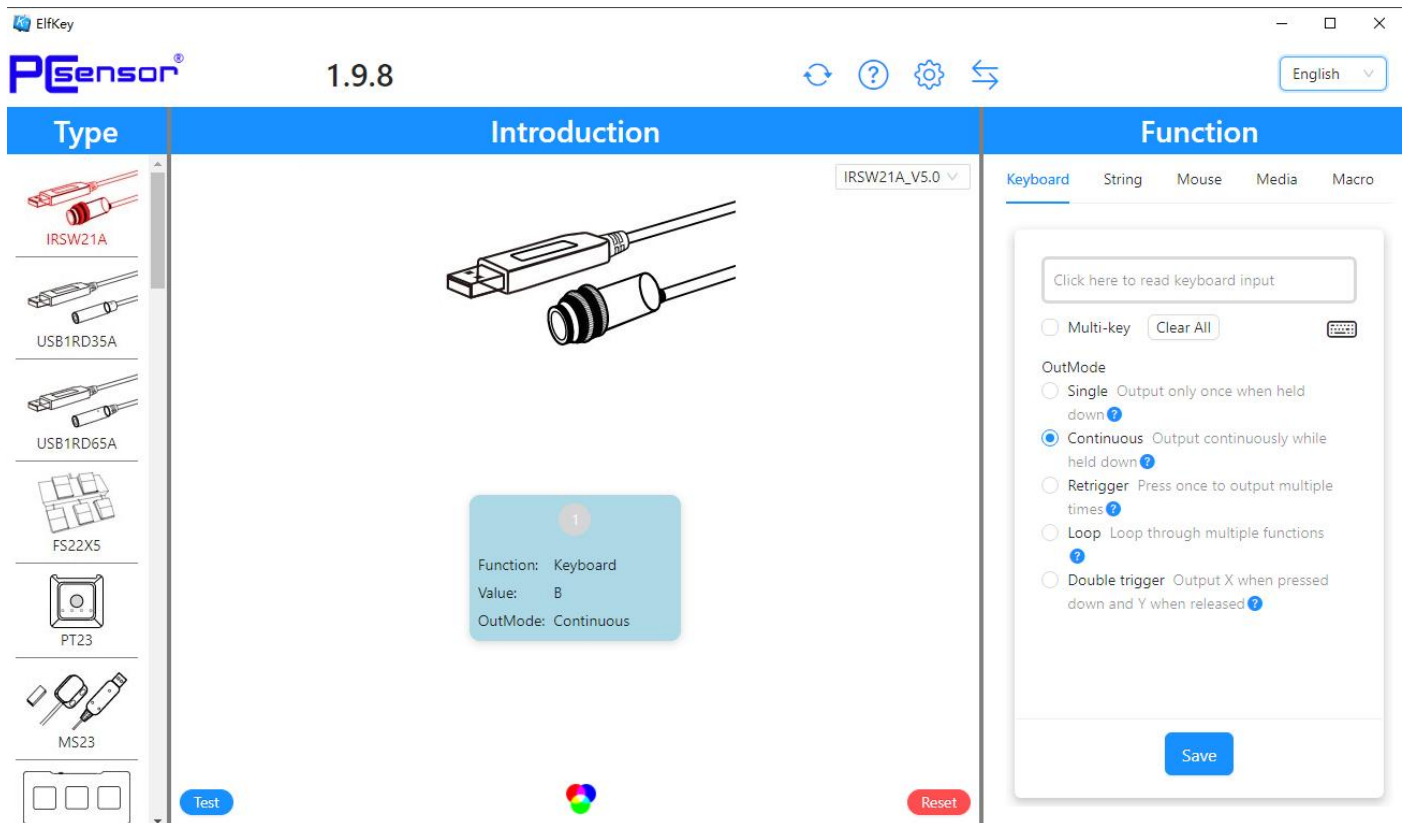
ElfKey

PCsensor®

1.9.8

English

Type

IRSW21A

USB1RD35A

USB1RD65A

FS22X5

PT23

MS23

Introduction

IRSW21A_V5.0

1

Function: Keyboard
Value: B
OutMode: Continuous

Test

Reset

Function

Keyboard String Mouse Media Macro

Click here to read keyboard input

Multi-key Clear All

OutMode
Single Output only once when held down
Continuous Output continuously while held down
Retrigger Press once to output multiple times
Loop Loop through multiple functions
Double trigger Output X when pressed down and Y when released

Save